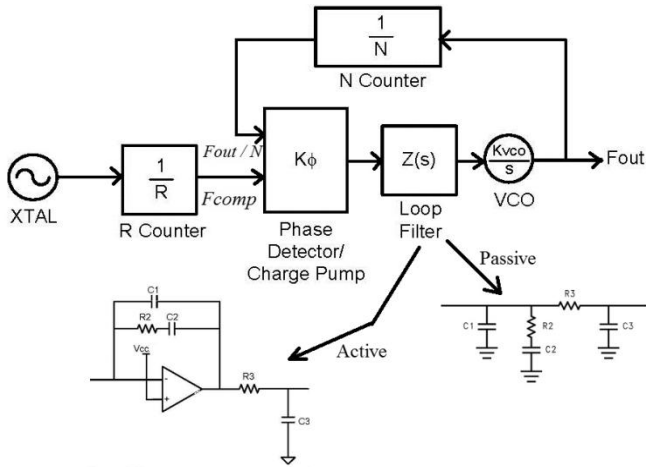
$\frac{1}{N}$

N Counter

XTAL

$\frac{1}{R}$

R Counter

Fout / N

Fcomp

Kϕ

Phase Detector/ Charge Pump

Z(s)

Loop Filter

$\frac{Kvco}{s}$

VCO

Fout

Passive

Active

C1

R2

C2

Vcc

R3

C3

R3

C1

R2

C2

C3